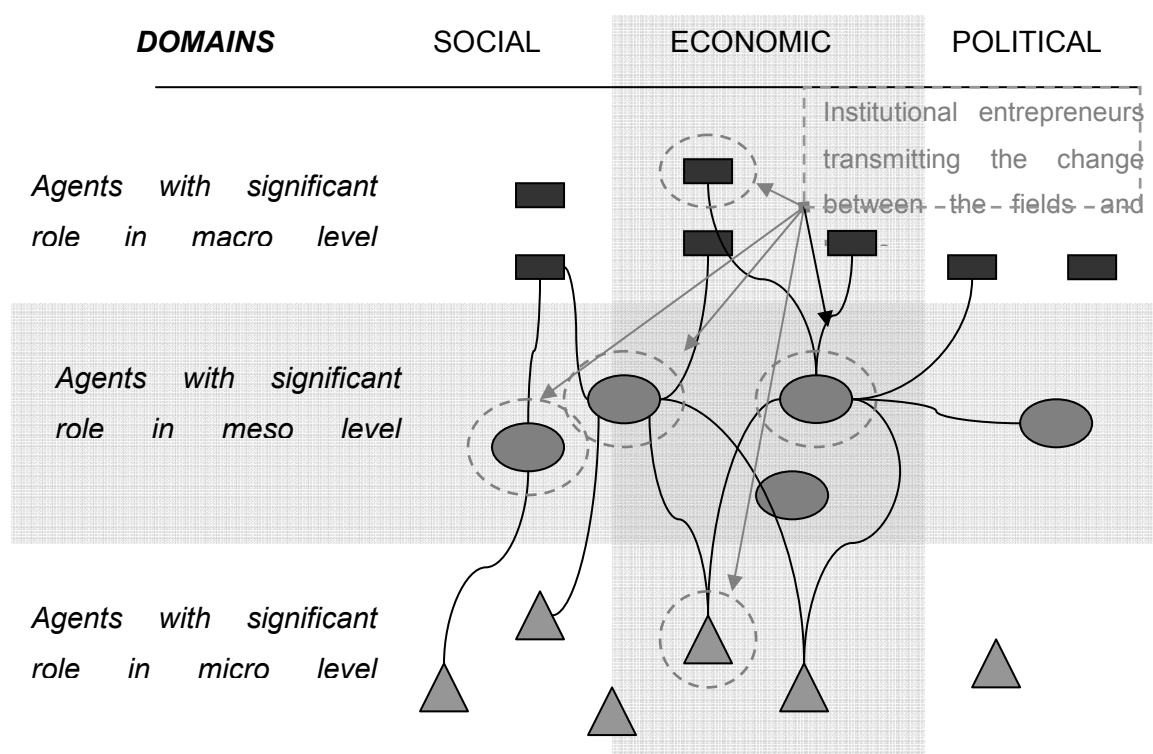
DOMAINS SOCIAL ECONOMIC POLITICAL

Institutional entrepreneurs transmitting the change between the fields and

Agents with significant role in macro level

Agents with significant role in meso level

Agents with significant role in micro level